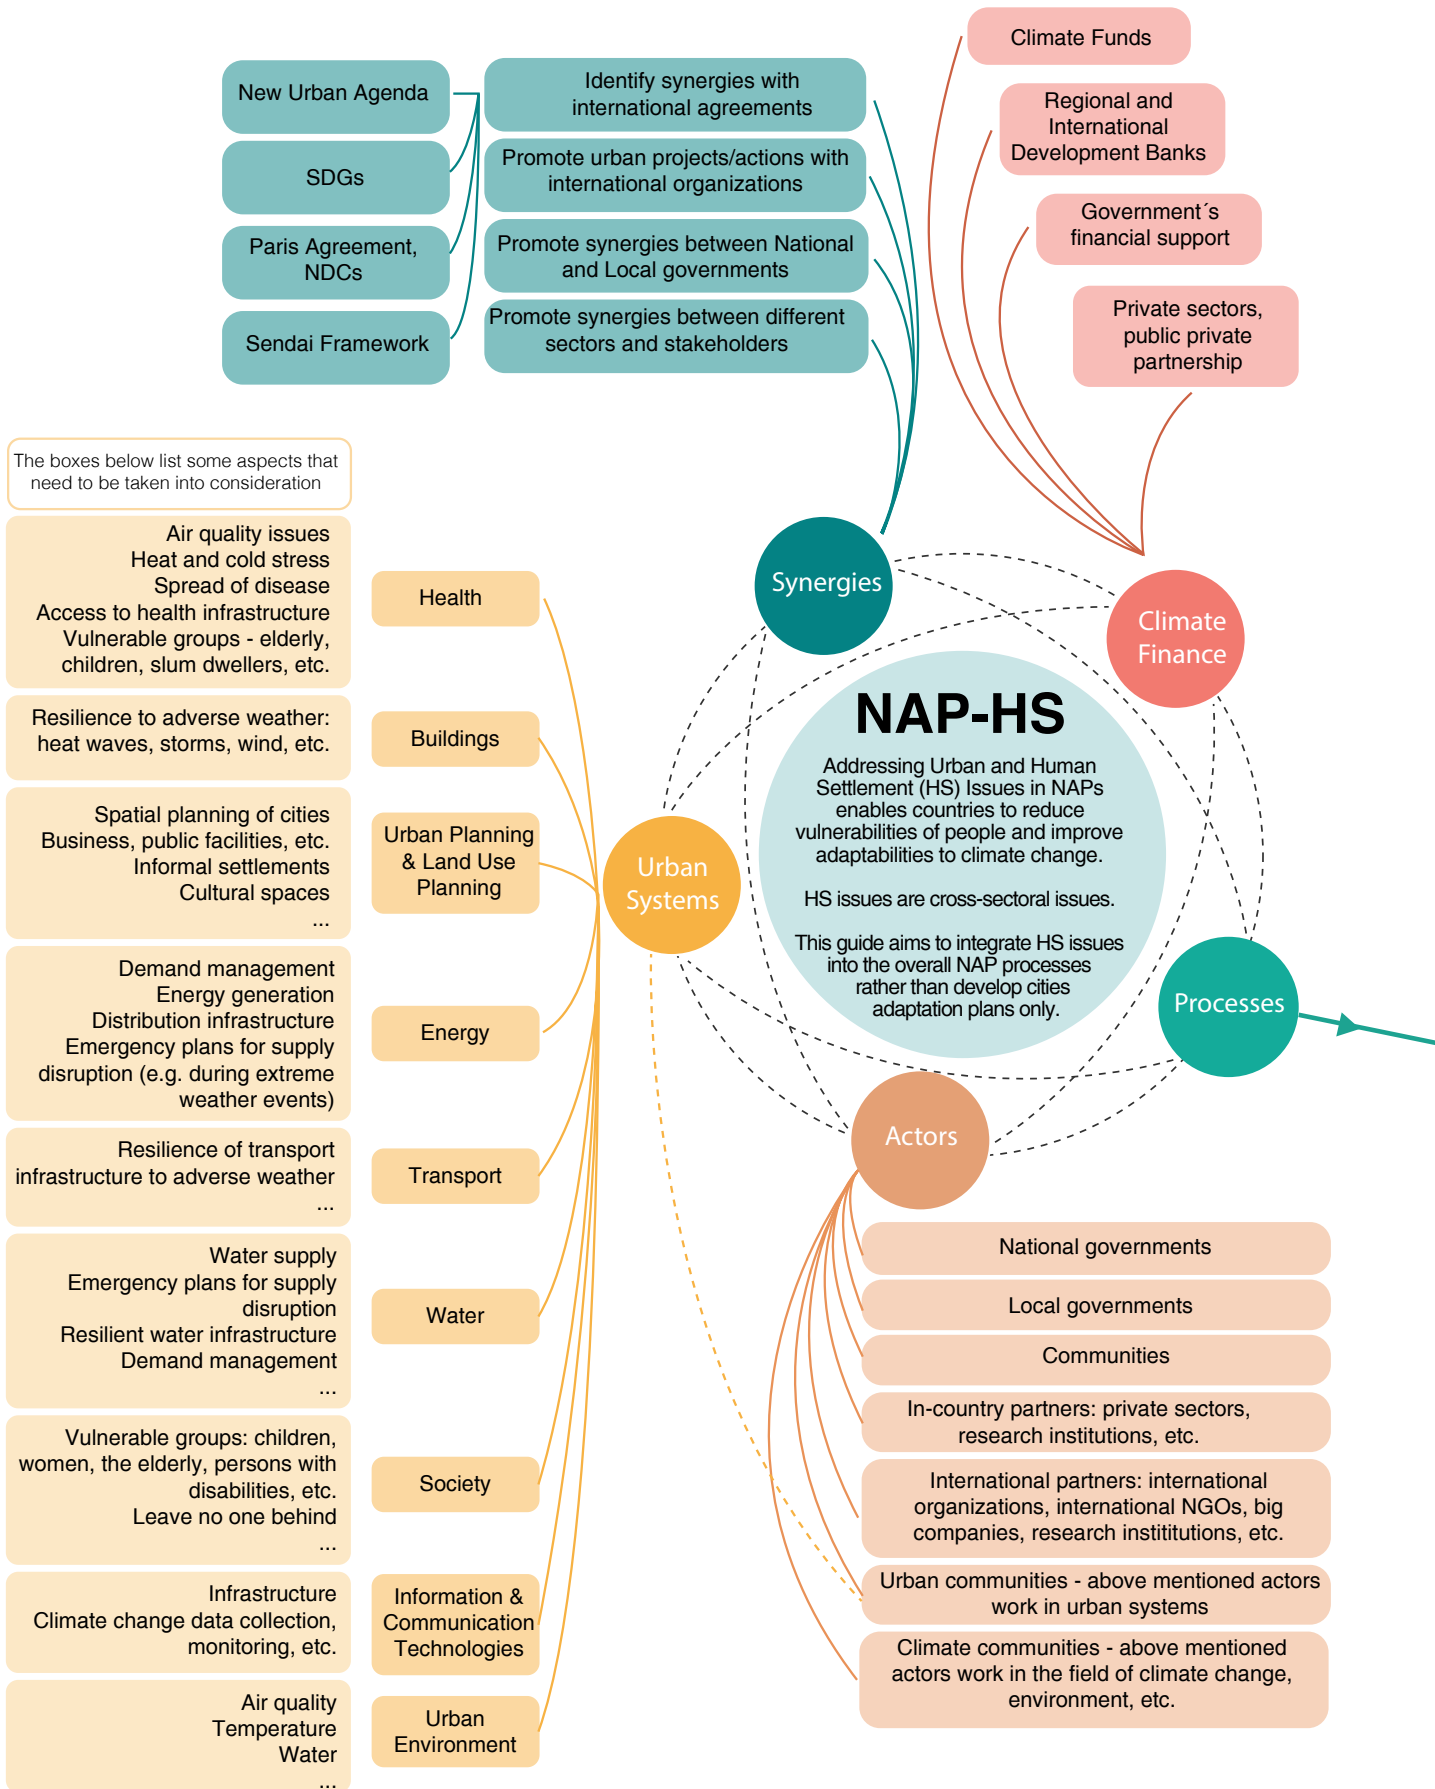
New Urban Agenda

SDGs

Paris Agreement, NDCs

Sendai Framework

Identify synergies with international agreements

Promote urban projects/actions with international organizations

Promote synergies between National and Local governments

Promote synergies between different sectors and stakeholders

Climate Funds

Regional and International Development Banks

Government´s financial support

Private sectors, public private partnership

The boxes below list some aspects that need to be taken into consideration

Air quality issues
Heat and cold stress
Spread of disease
Access to health infrastructure
Vulnerable groups - elderly, children, slum dwellers, etc.

Health

Resilience to adverse weather: heat waves, storms, wind, etc.

Buildings

Spatial planning of cities
Business, public facilities, etc.
Informal settlements
Cultural spaces
...

Urban Planning & Land Use Planning

Demand management
Energy generation
Distribution infrastructure
Emergency plans for supply disruption (e.g. during extreme weather events)

Energy

Resilience of transport infrastructure to adverse weather
...

Transport

Water supply
Emergency plans for supply disruption
Resilient water infrastructure
Demand management
...

Water

Vulnerable groups: children, women, the elderly, persons with disabilities, etc.
Leave no one behind
...

Society

Infrastructure
Climate change data collection, monitoring, etc.

Information & Communication Technologies

Air quality
Temperature
Water
...

Urban Environment

Synergies

Climate Finance

Urban Systems

Processes

Actors

NAP-HS

Addressing Urban and Human Settlement (HS) Issues in NAPs enables countries to reduce vulnerabilities of people and improve adaptabilities to climate change.

HS issues are cross-sectoral issues.

This guide aims to integrate HS issues into the overall NAP processes rather than develop cities adaptation plans only.

National governments

Local governments

Communities

In-country partners: private sectors, research institutions, etc.

International partners: international organizations, international NGOs, big companies, research instititutions, etc.

Urban communities - above mentioned actors work in urban systems

Climate communities - above mentioned actors work in the field of climate change, environment, etc.